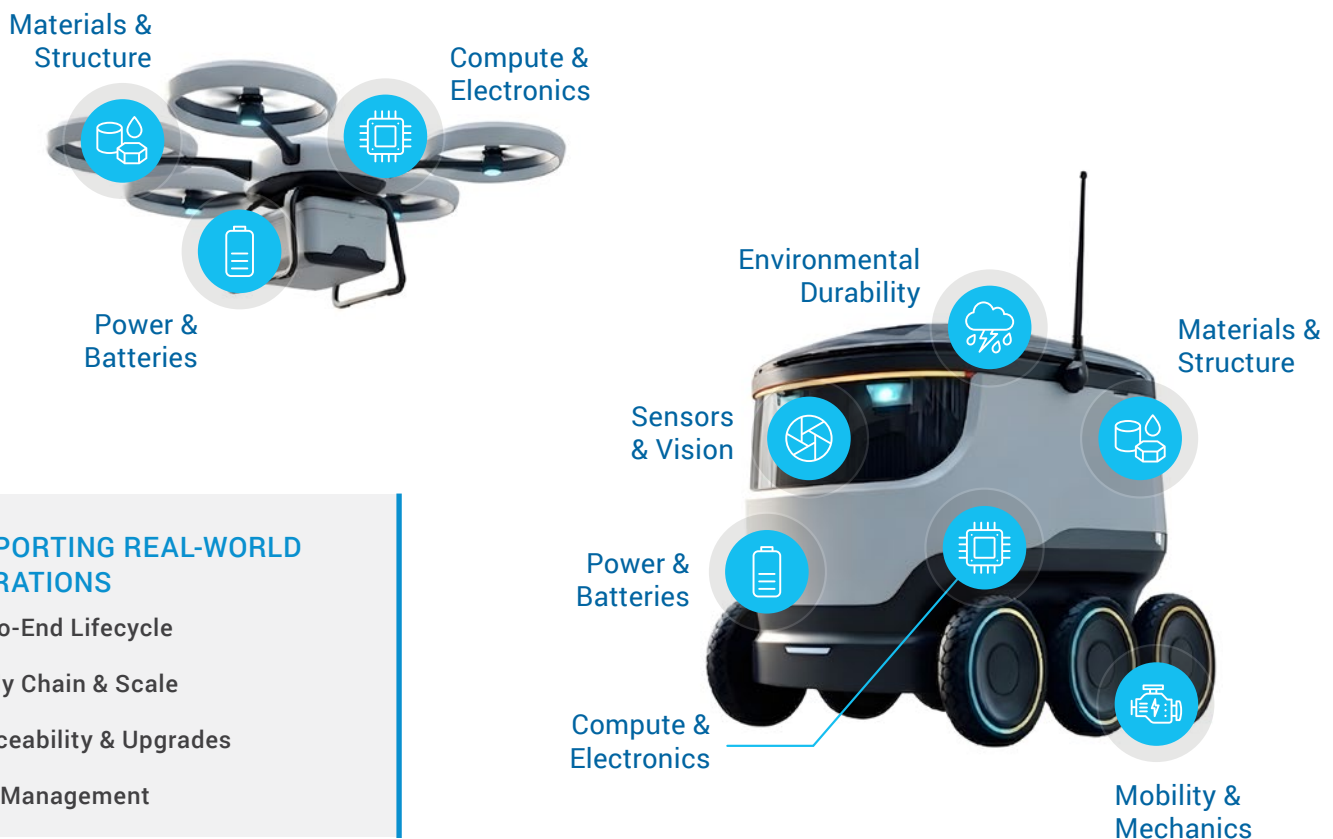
Materials & Structure

Compute & Electronics

Power & Batteries

Environmental Durability

Materials & Structure

Sensors & Vision

Power & Batteries

Compute & Electronics

Mobility & Mechanics

PORTING REAL-WORLD RATIONS

o-End Lifecycle

y Chain & Scale

ceability & Upgrades

Management